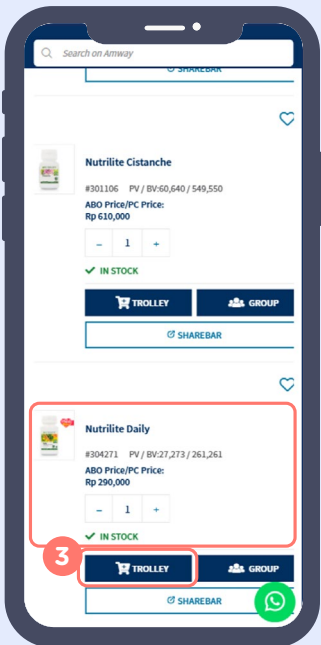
Search on Amway

SHAREBAR

Nutrilite Cistanche

#301106 PV / BV:60,640 / 549,550

ABO Price/PC Price:
Rp 610,000

– 1 +

✓ IN STOCK

TROLLEY

GROUP

SHAREBAR

Nutrilite Daily

#304271 PV / BV:27,273 / 261,261

ABO Price/PC Price:
Rp 290,000

– 1 +

✓ IN STOCK

3

TROLLEY

GROUP

SHAREBAR